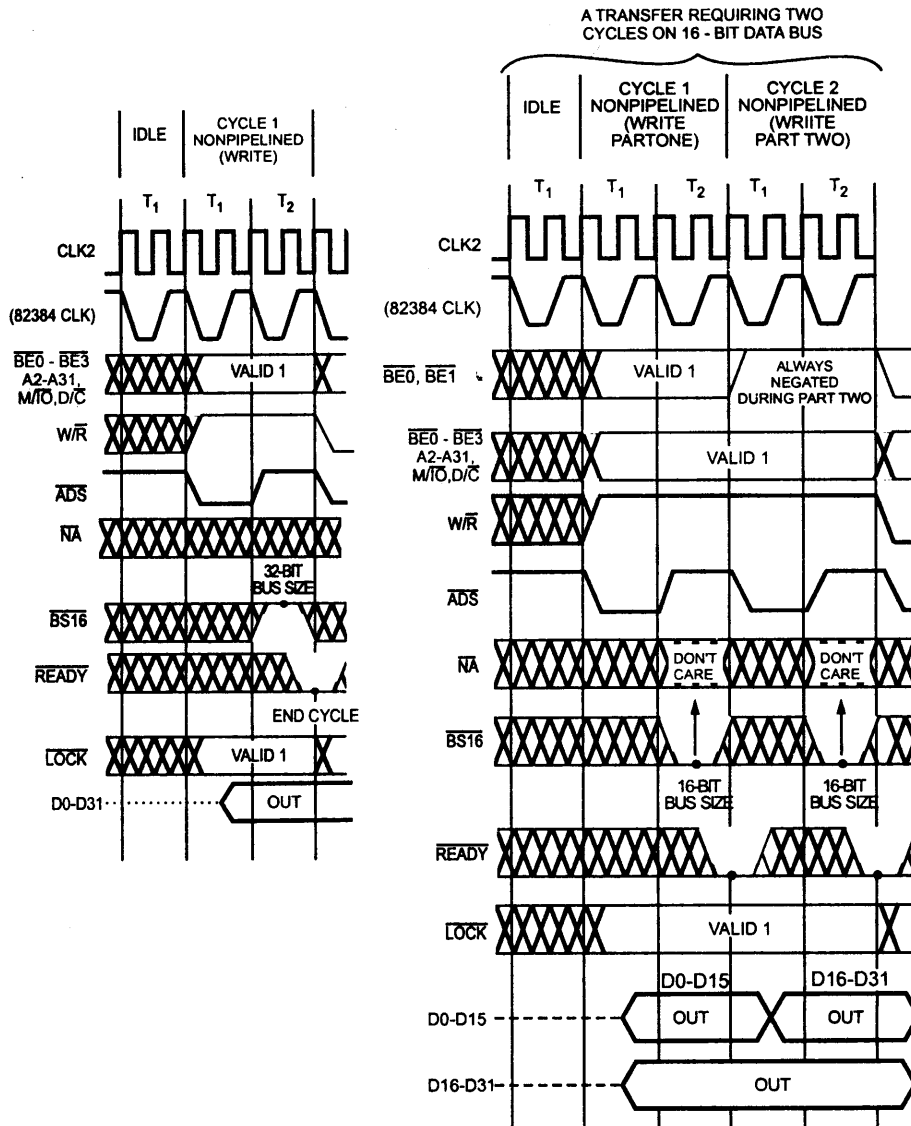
IDLE

CYCLE 1 NONPIPELINED (WRITE)

$T_1$ $T_1$ $T_2$

CLK2

(82384 CLK)

$\overline{BE0}$ - $\overline{BE3}$ A2-A31, M/$\overline{IO}$,D/$\overline{C}$

VALID 1

W/$\overline{R}$

$\overline{ADS}$

$\overline{NA}$

32-BIT BUS SIZE

$\overline{BS16}$

$\overline{READY}$

END CYCLE

$\overline{LOCK}$

VALID 1

D0-D31

OUT

A TRANSFER REQUIRING TWO CYCLES ON 16 - BIT DATA BUS

IDLE

CYCLE 1 NONPIPELINED (WRITE PARTONE)

CYCLE 2 NONPIPELINED (WRIITE PART TWO)

$T_1$ $T_1$ $T_2$ $T_1$ $T_2$

CLK2

(82384 CLK)

$\overline{BE0}$, $\overline{BE1}$

VALID 1

ALWAYS NEGATED DURING PART TWO

$\overline{BE0}$ - $\overline{BE3}$ A2-A31, M/$\overline{IO}$,D/$\overline{C}$

VALID 1

W/$\overline{R}$

$\overline{ADS}$

$\overline{NA}$

DON'T CARE

DON'T CARE

$\overline{BS16}$

16-BIT BUS SIZE

16-BIT BUS SIZE

$\overline{READY}$

$\overline{LOCK}$

VALID 1

D0-D15

D16-D31

D0-D15

OUT

OUT

D16-D31

OUT